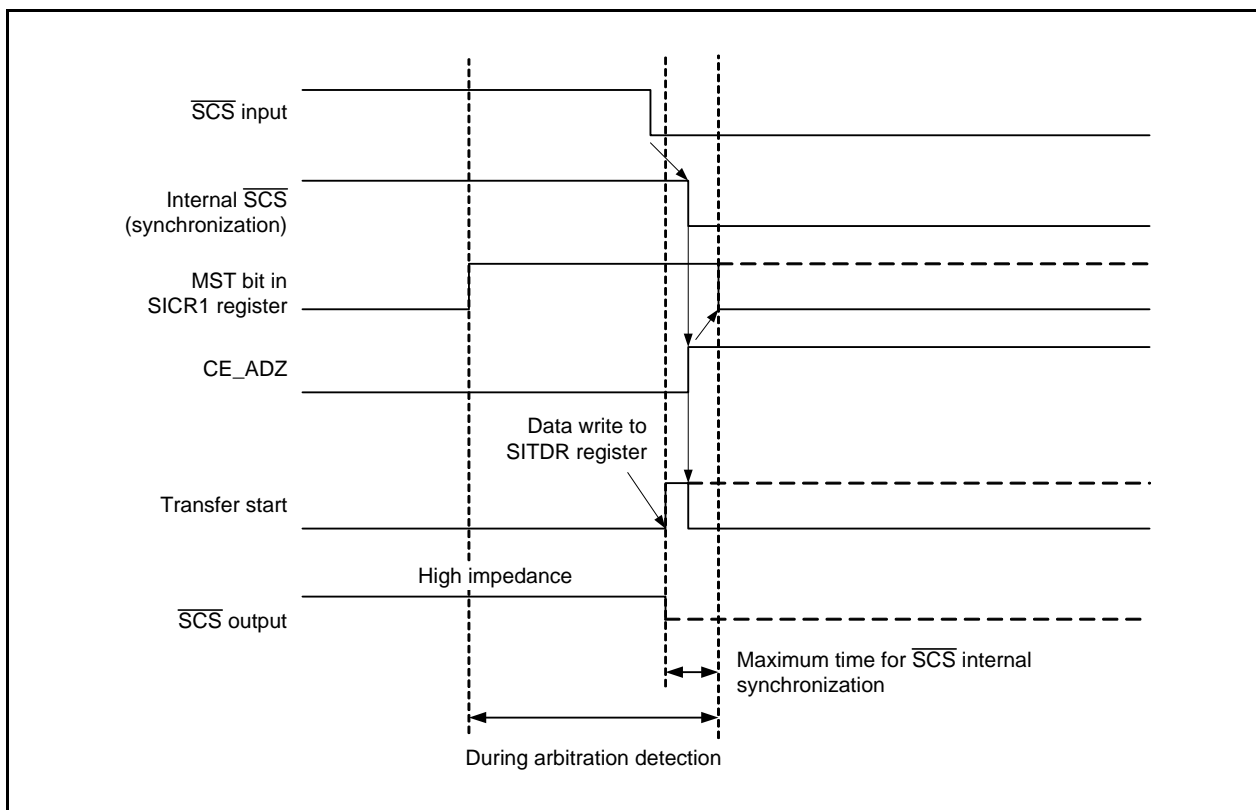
$\overline{SCS}$ input

Internal $\overline{SCS}$ (synchronization)

MST bit in SICR1 register

CE_ADZ

Data write to SITDR register

Transfer start

High impedance

$\overline{SCS}$ output

Maximum time for $\overline{SCS}$ internal synchronization

During arbitration detection